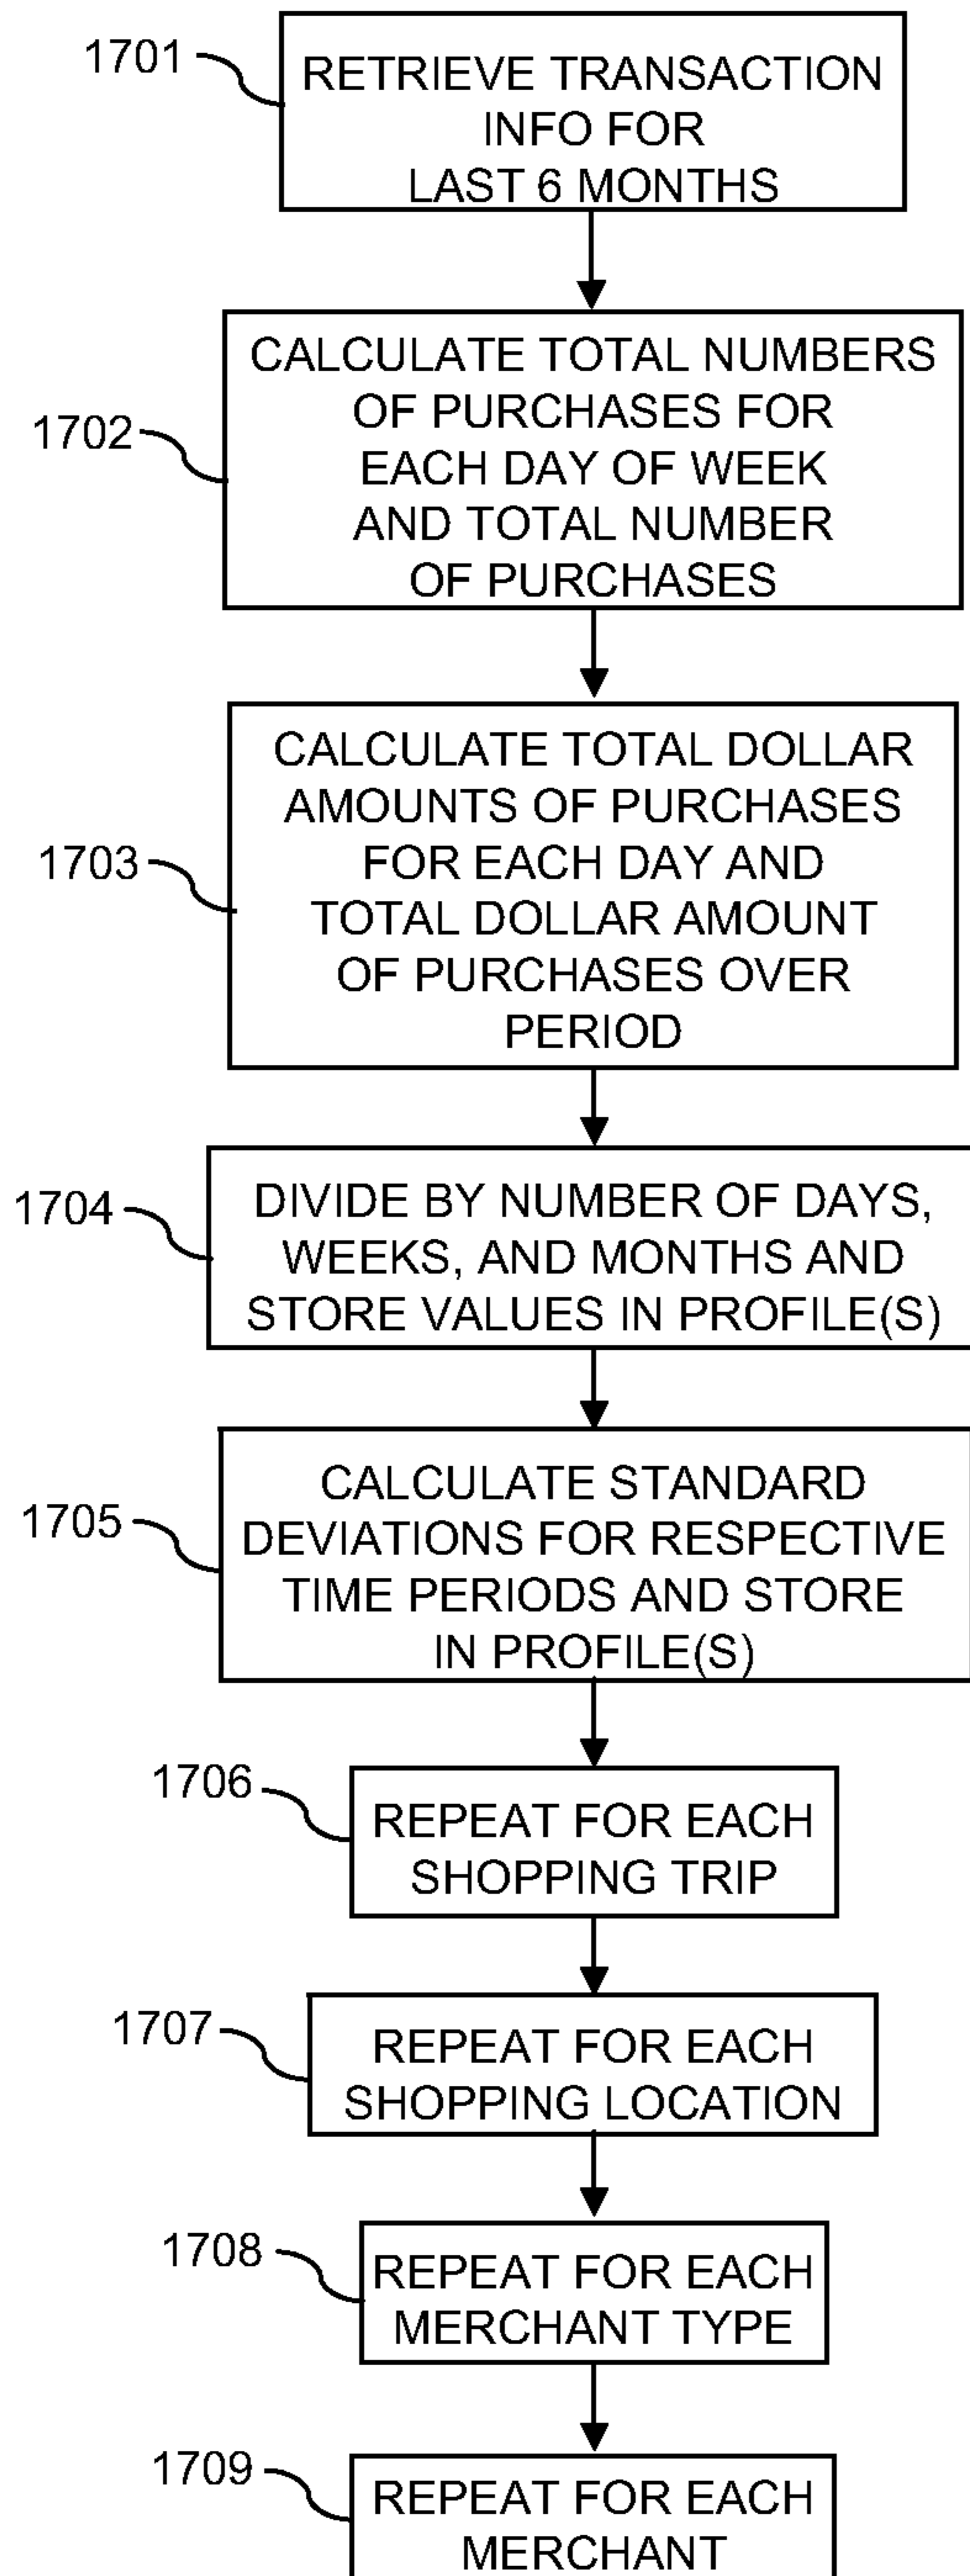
1701
RETRIEVE TRANSACTION INFO FOR LAST 6 MONTHS

1702
CALCULATE TOTAL NUMBERS OF PURCHASES FOR EACH DAY OF WEEK AND TOTAL NUMBER OF PURCHASES

1703
CALCULATE TOTAL DOLLAR AMOUNTS OF PURCHASES FOR EACH DAY AND TOTAL DOLLAR AMOUNT OF PURCHASES OVER PERIOD

1704
DIVIDE BY NUMBER OF DAYS, WEEKS, AND MONTHS AND STORE VALUES IN PROFILE(S)

1705
CALCULATE STANDARD DEVIATIONS FOR RESPECTIVE TIME PERIODS AND STORE IN PROFILE(S)

1706
REPEAT FOR EACH SHOPPING TRIP

1707
REPEAT FOR EACH SHOPPING LOCATION

1708
REPEAT FOR EACH MERCHANT TYPE

1709
REPEAT FOR EACH MERCHANT